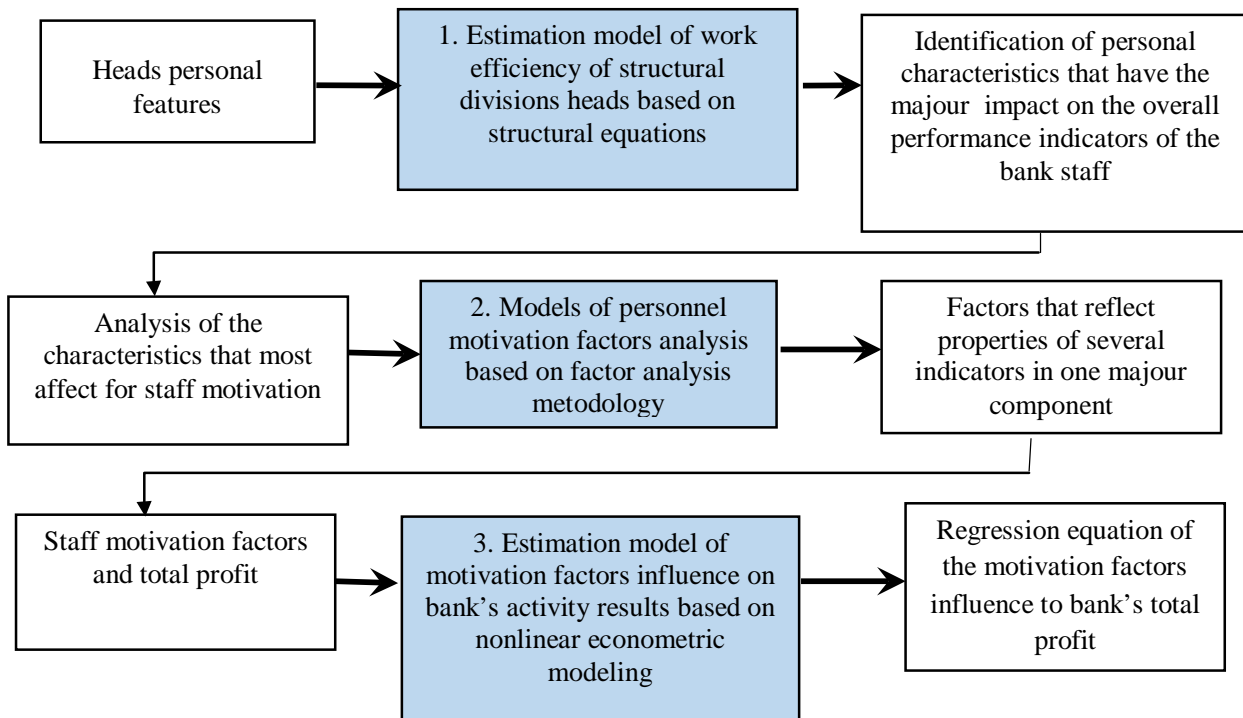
Heads personal features

1. Estimation model of work efficiency of structural divisions heads based on structural equations

Identification of personal characteristics that have the majour impact on the overall performance indicators of the bank staff

Analysis of the characteristics that most affect for staff motivation

2. Models of personnel motivation factors analysis based on factor analysis metodology

Factors that reflect properties of several indicators in one majour component

Staff motivation factors and total profit

3. Estimation model of motivation factors influence on bank's activity results based on nonlinear econometric modeling

Regression equation of the motivation factors influence to bank's total profit